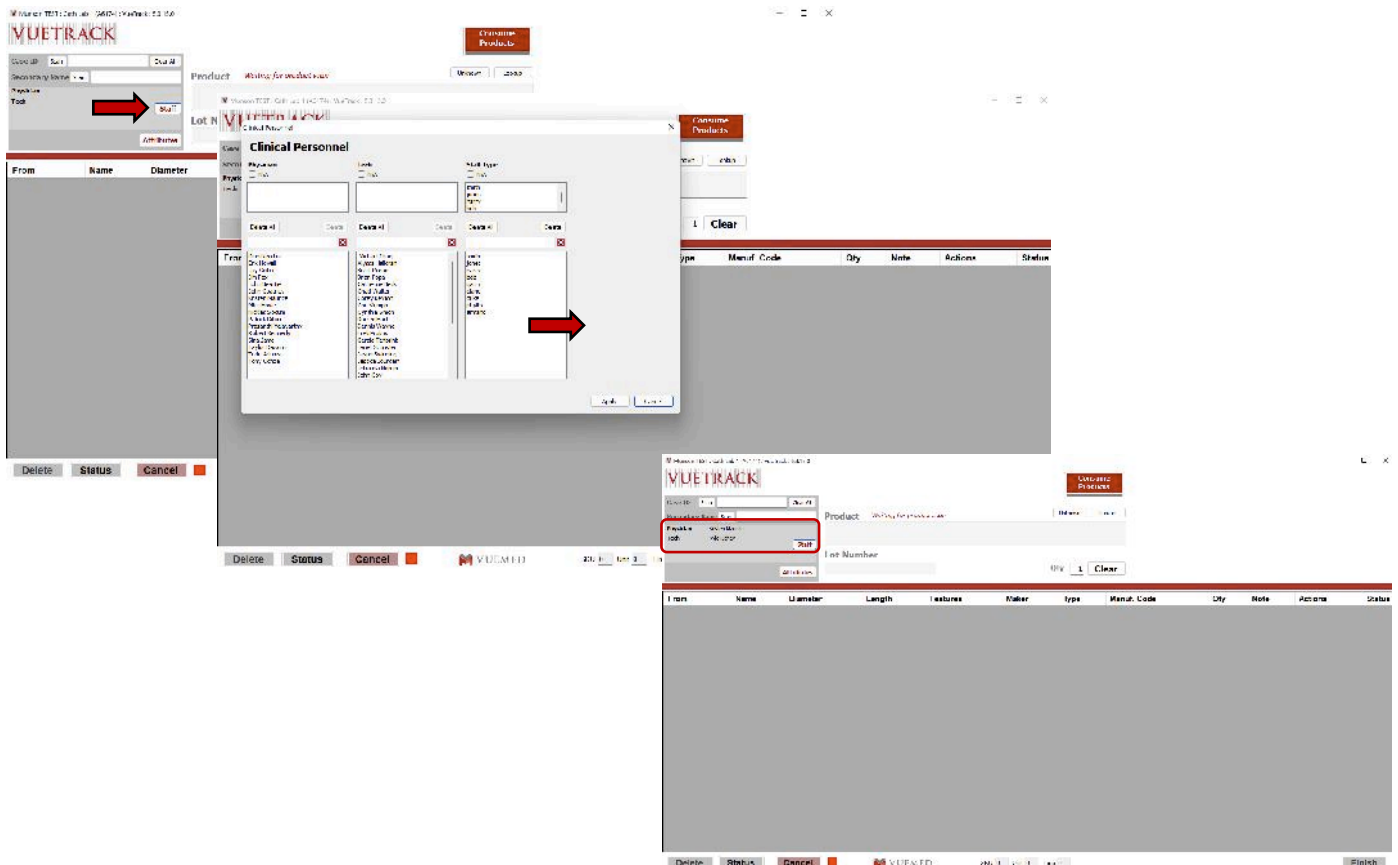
VUETRACK

Consume Products

Case ID
Secondary Name
Physician
Tech
Staff
Attributes

Product Waiting for product scan

Unknown Lookup

Lot N

Clinical Personnel

Physicians
Techs
Staff Types

Delete All Delete
Delete All Delete
Delete All Delete

Apply Cancel

Consume Products

Clear

From Name Diameter

Type Manuf. Code Qty Note Actions Status

Delete Status Cancel

Delete Status Cancel VUEMED

VUETRACK

Consume Products

Product Waiting for product scan

Physician
Tech
Staff
Attributes

Lot Number

Qty 1 Clear

From Name Diameter Length Features Maker Type Manuf. Code Qty Note Actions Status

Delete Status Cancel VUEMED Finish